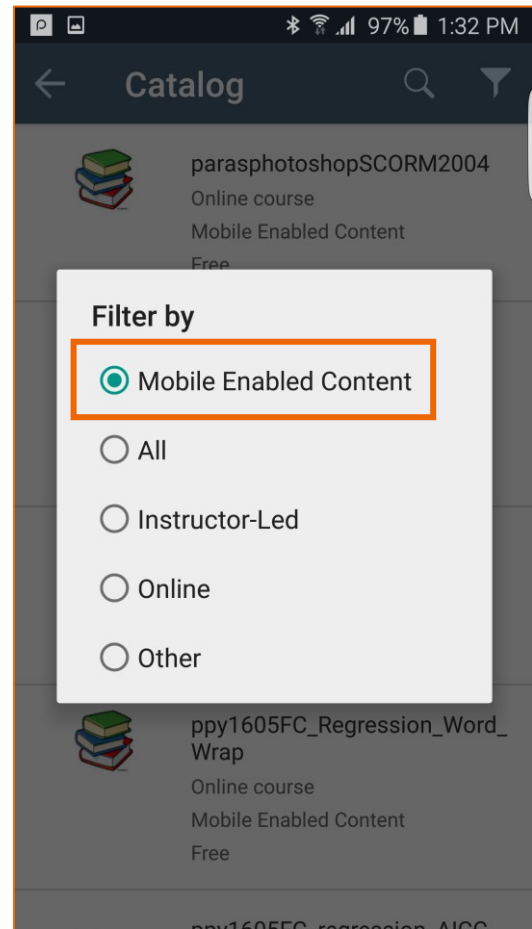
97% 1:32 PM

Catalog

parasphotoshopSCORM2004
Online course
Mobile Enabled Content
Free

Filter by

Mobile Enabled Content

All

Instructor-Led

Online

Other

ppy1605FC_Regression_Word_Wrap
Online course
Mobile Enabled Content
Free

ppy1605FC_regression_AICC